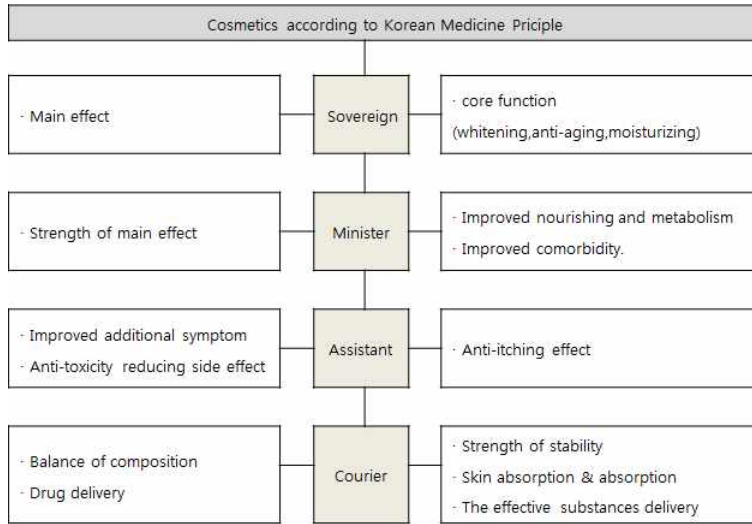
Cosmetics according to Korean Medicine Priciple

· Main effect

Sovereign

· core function
(whitening,anti-aging,moisturizing)

· Strength of main effect

Minister

· Improved nourishing and metabolism
· Improved comorbidity.

· Improved additional symptom
· Anti-toxicity reducing side effect

Assistant

· Anti-itching effect

· Balance of composition
· Drug delivery

Courier

· Strength of stability
· Skin absorption & absorption
· The effective substances delivery